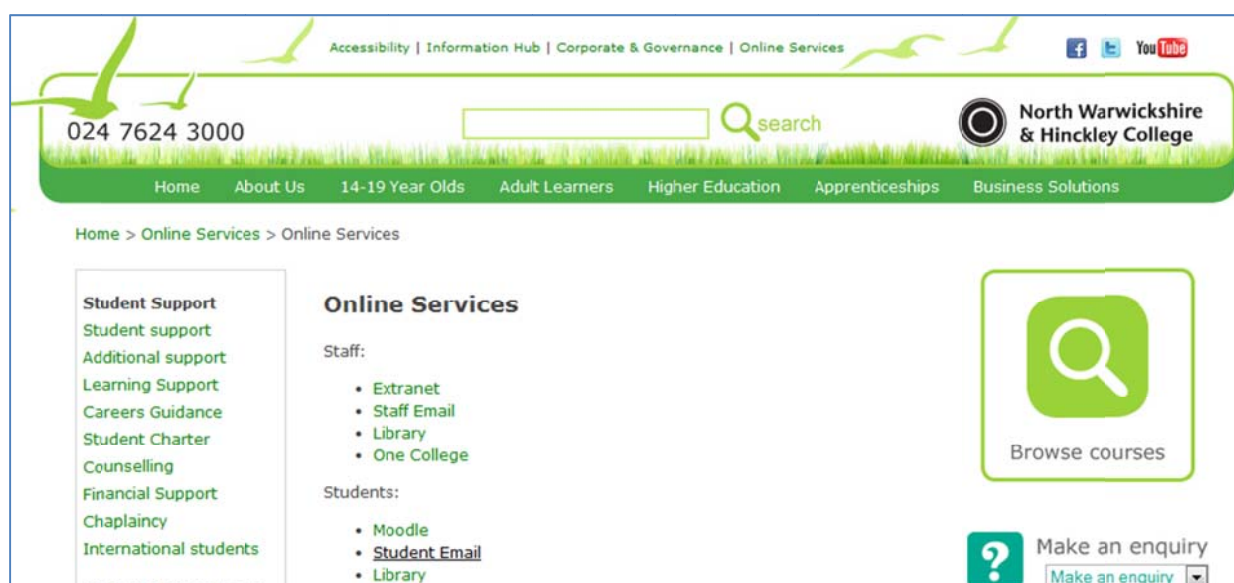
Accessibility | Information Hub | Corporate & Governance | Online Services

You Tube

024 7624 3000

search

North Warwickshire & Hinckley College

Home About Us 14-19 Year Olds Adult Learners Higher Education Apprenticeships Business Solutions

Home > Online Services > Online Services

Student Support
Student support
Additional support
Learning Support
Careers Guidance
Student Charter
Counselling
Financial Support
Chaplaincy
International students

Online Services

Staff:

- Extranet
- Staff Email
- Library
- One College

Students:

- Moodle
- Student Email
- Library

Browse courses

Make an enquiry

Make an enquiry